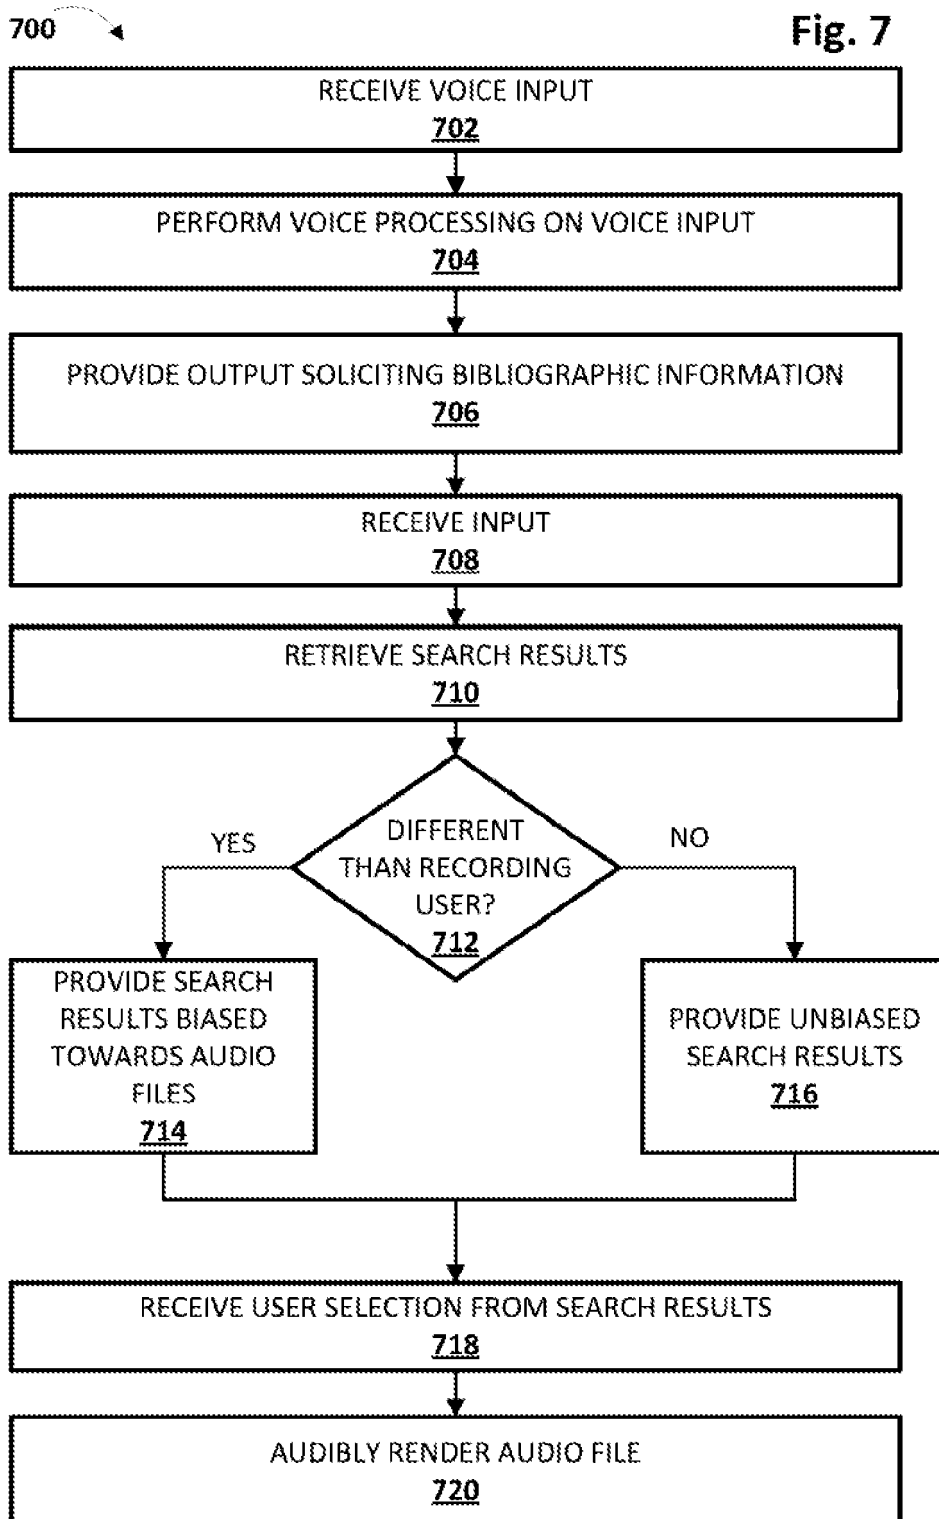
700

Fig. 7

RECEIVE VOICE INPUT
702

PERFORM VOICE PROCESSING ON VOICE INPUT
704

PROVIDE OUTPUT SOLICITING BIBLIOGRAPHIC INFORMATION
706

RECEIVE INPUT
708

RETRIEVE SEARCH RESULTS
710

DIFFERENT THAN RECORDING USER?
712

YES

NO

PROVIDE SEARCH RESULTS BIASED TOWARDS AUDIO FILES
714

PROVIDE UNBIASED SEARCH RESULTS
716

RECEIVE USER SELECTION FROM SEARCH RESULTS
718

AUDIBLY RENDER AUDIO FILE
720